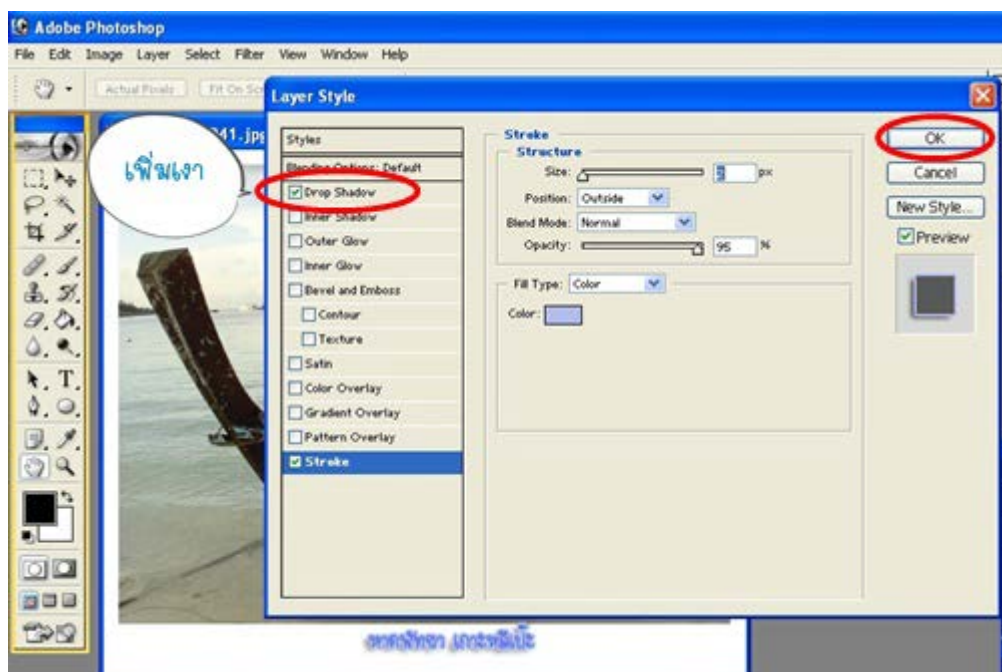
Adobe Photoshop
File Edit Image Layer Select Filter View Window Help
Actual Pixels Fit On Scr
Layer Style
41.jpg
เพิ่มเงา
Styles
Blending Options: Default
Drop Shadow
Inner Shadow
Outer Glow
Inner Glow
Bevel and Emboss
Contour
Texture
Satin
Color Overlay
Gradient Overlay
Pattern Overlay
Stroke
Stroke
Structure
Size: 3 px
Position: Outside
Blend Mode: Normal
Opacity: 95 %
Fill Type: Color
Color:
OK
Cancel
New Style...
Preview
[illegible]